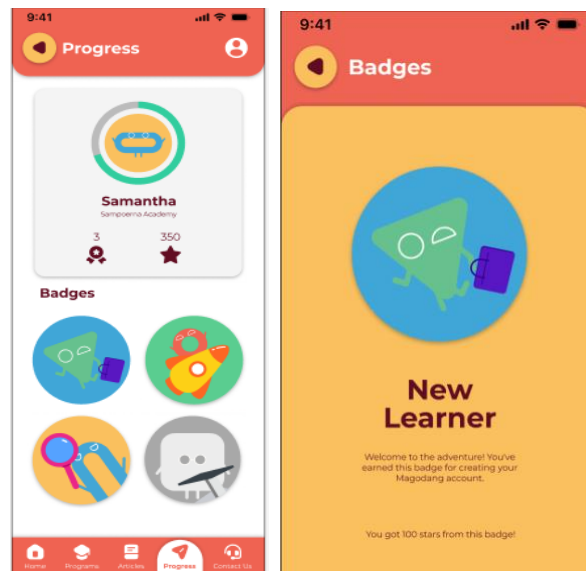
9:41

Progress

Samantha
Sampoerna Academy

3
350

Badges

Home Programs Articles Progress Contact Us

9:41

Badges

New Learner

Welcome to the adventure! You've earned this badge for creating your Magodang account.

You got 100 stars from this badge!